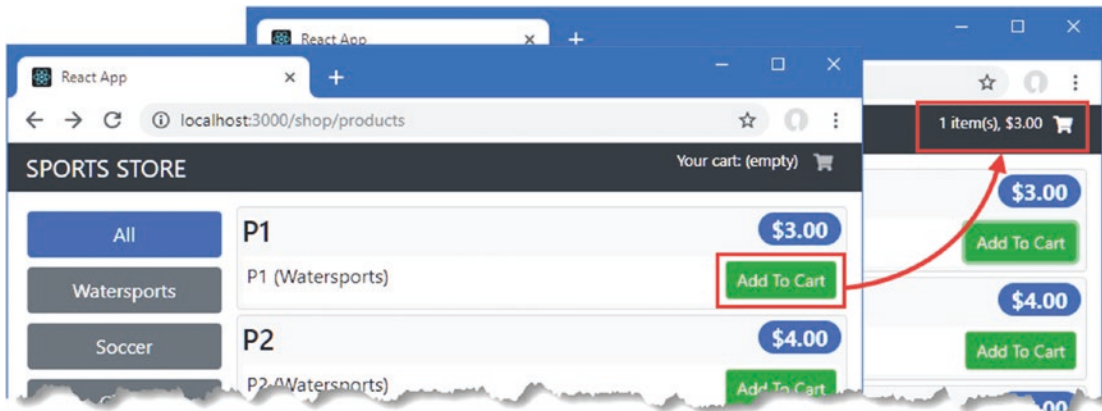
React App

1 item(s), $3.00

$3.00

Add To Cart

$4.00

Add To Cart

React App

localhost:3000/shop/products

SPORTS STORE

Your cart: (empty)

All

Watersports

Soccer

P1

$3.00

P1 (Watersports)

Add To Cart

P2

$4.00

P2 (Watersports)

Add To Cart